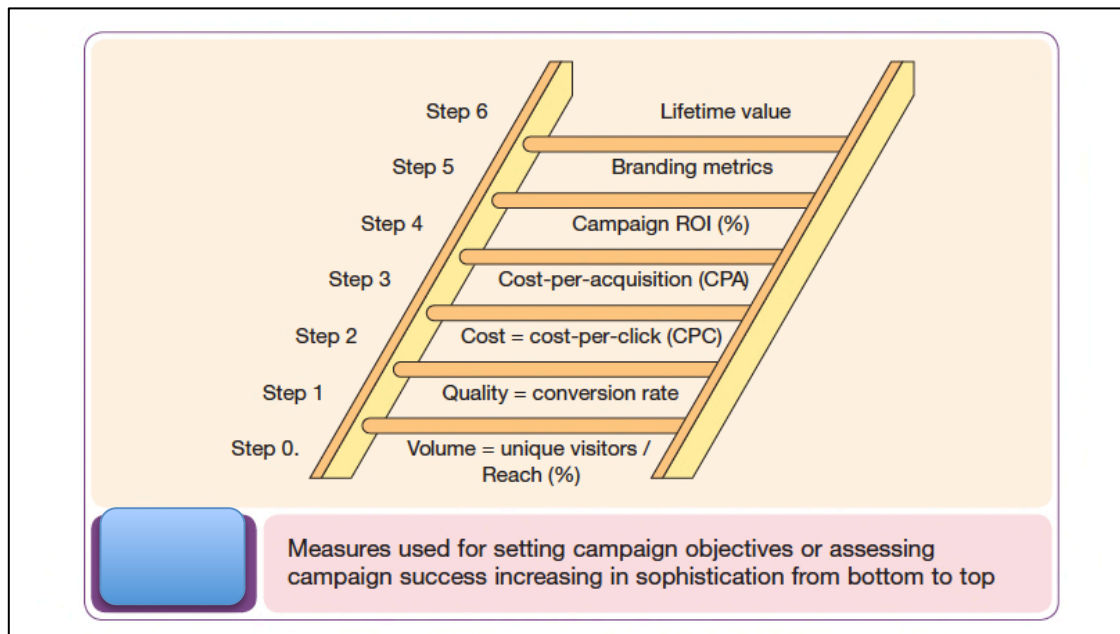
Step 6 Lifetime value

Step 5 Branding metrics

Step 4 Campaign ROI (%)

Step 3 Cost-per-acquisition (CPA)

Step 2 Cost = cost-per-click (CPC)

Step 1 Quality = conversion rate

Step 0. Volume = unique visitors / Reach (%)

Measures used for setting campaign objectives or assessing campaign success increasing in sophistication from bottom to top